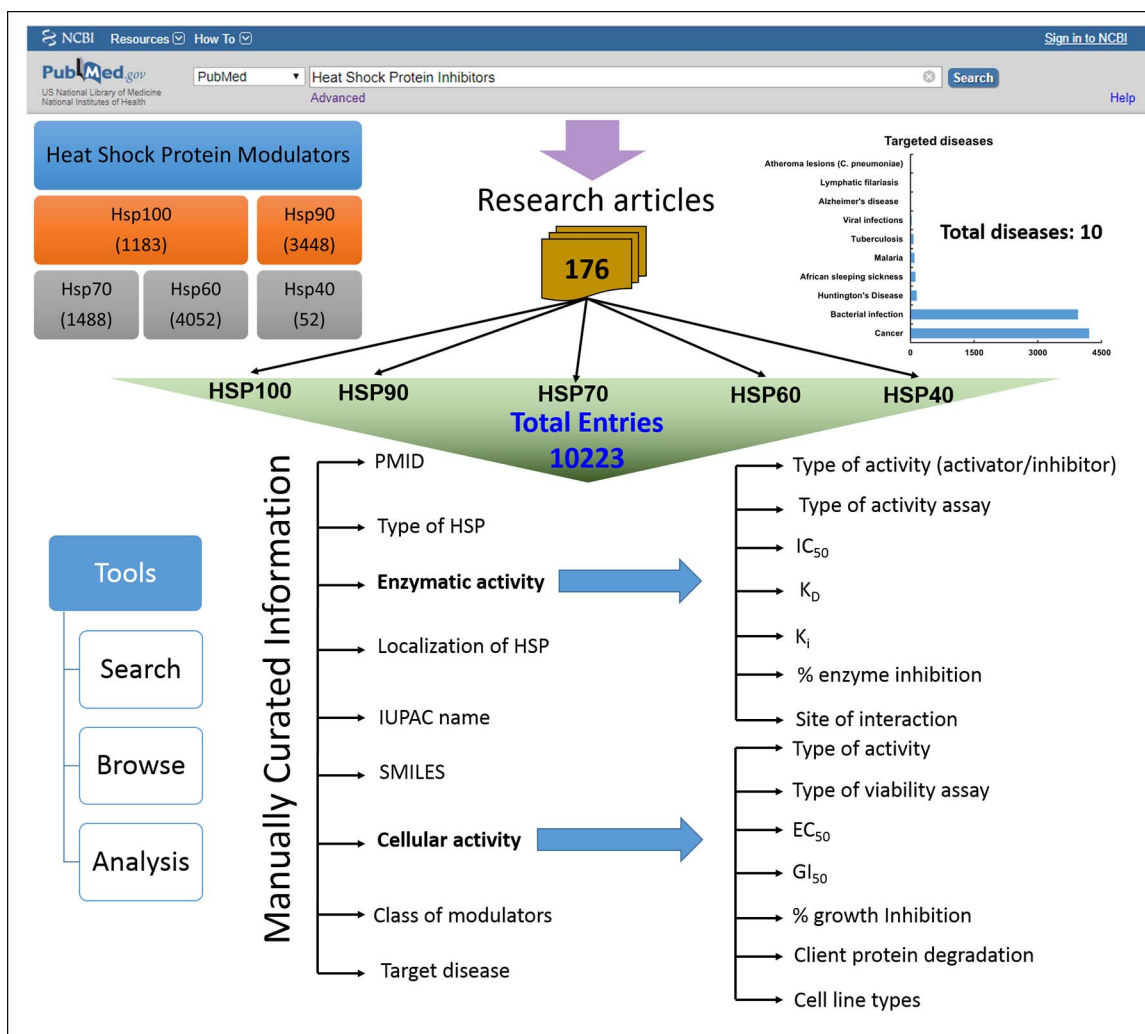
NCBI Resources How To

Sign in to NCBI

PubMed.gov
US National Library of Medicine
National Institutes of Health

PubMed

Heat Shock Protein Inhibitors

Search

Advanced

Help

Heat Shock Protein Modulators

Hsp100 (1183)

Hsp90 (3448)

Hsp70 (1488)

Hsp60 (4052)

Hsp40 (52)

Research articles

176

Targeted diseases

Atheroma lesions (C. pneumoniae)
Lymphatic filariasis
Alzheimer's disease
Viral infections
Tuberculosis
Malaria
African sleeping sickness
Huntington's Disease
Bacterial infection
Cancer

0 1500 3000 4500

Total diseases: 10

HSP100 HSP90 HSP70 HSP60 HSP40

Total Entries
10223

Manually Curated Information

PMID

Type of HSP

Enzymatic activity

Localization of HSP

IUPAC name

SMILES

Cellular activity

Class of modulators

Target disease

Type of activity (activator/inhibitor)

Type of activity assay

$IC_{50}$

$K_D$

$K_i$

% enzyme inhibition

Site of interaction

Type of activity

Type of viability assay

$EC_{50}$

$GI_{50}$

% growth Inhibition

Client protein degradation

Cell line types

Tools

Search

Browse

Analysis